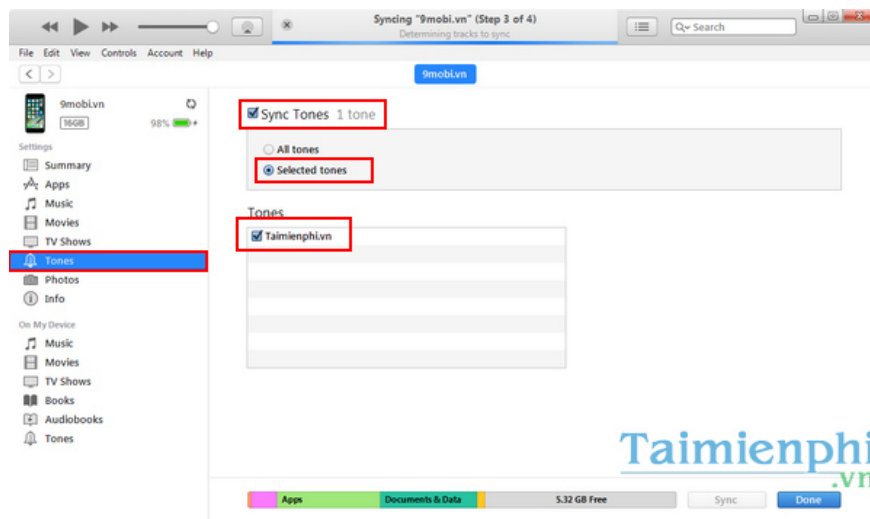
Syncing "9mobi.vn" (Step 3 of 4)
Determining tracks to sync

Search

File Edit View Controls Account Help

9mobi.vn

9mobi.vn
16GB 98%

Settings
Summary
Apps
Music
Movies
TV Shows
Tones
Photos
Info

On My Device
Music
Movies
TV Shows
Books
Audiobooks
Tones

Sync Tones 1 tone

All tones
Selected tones

Tones
Taimienphi.vn

Taimienphi
.vn

Apps Documents & Data 5.32 GB Free Sync Done